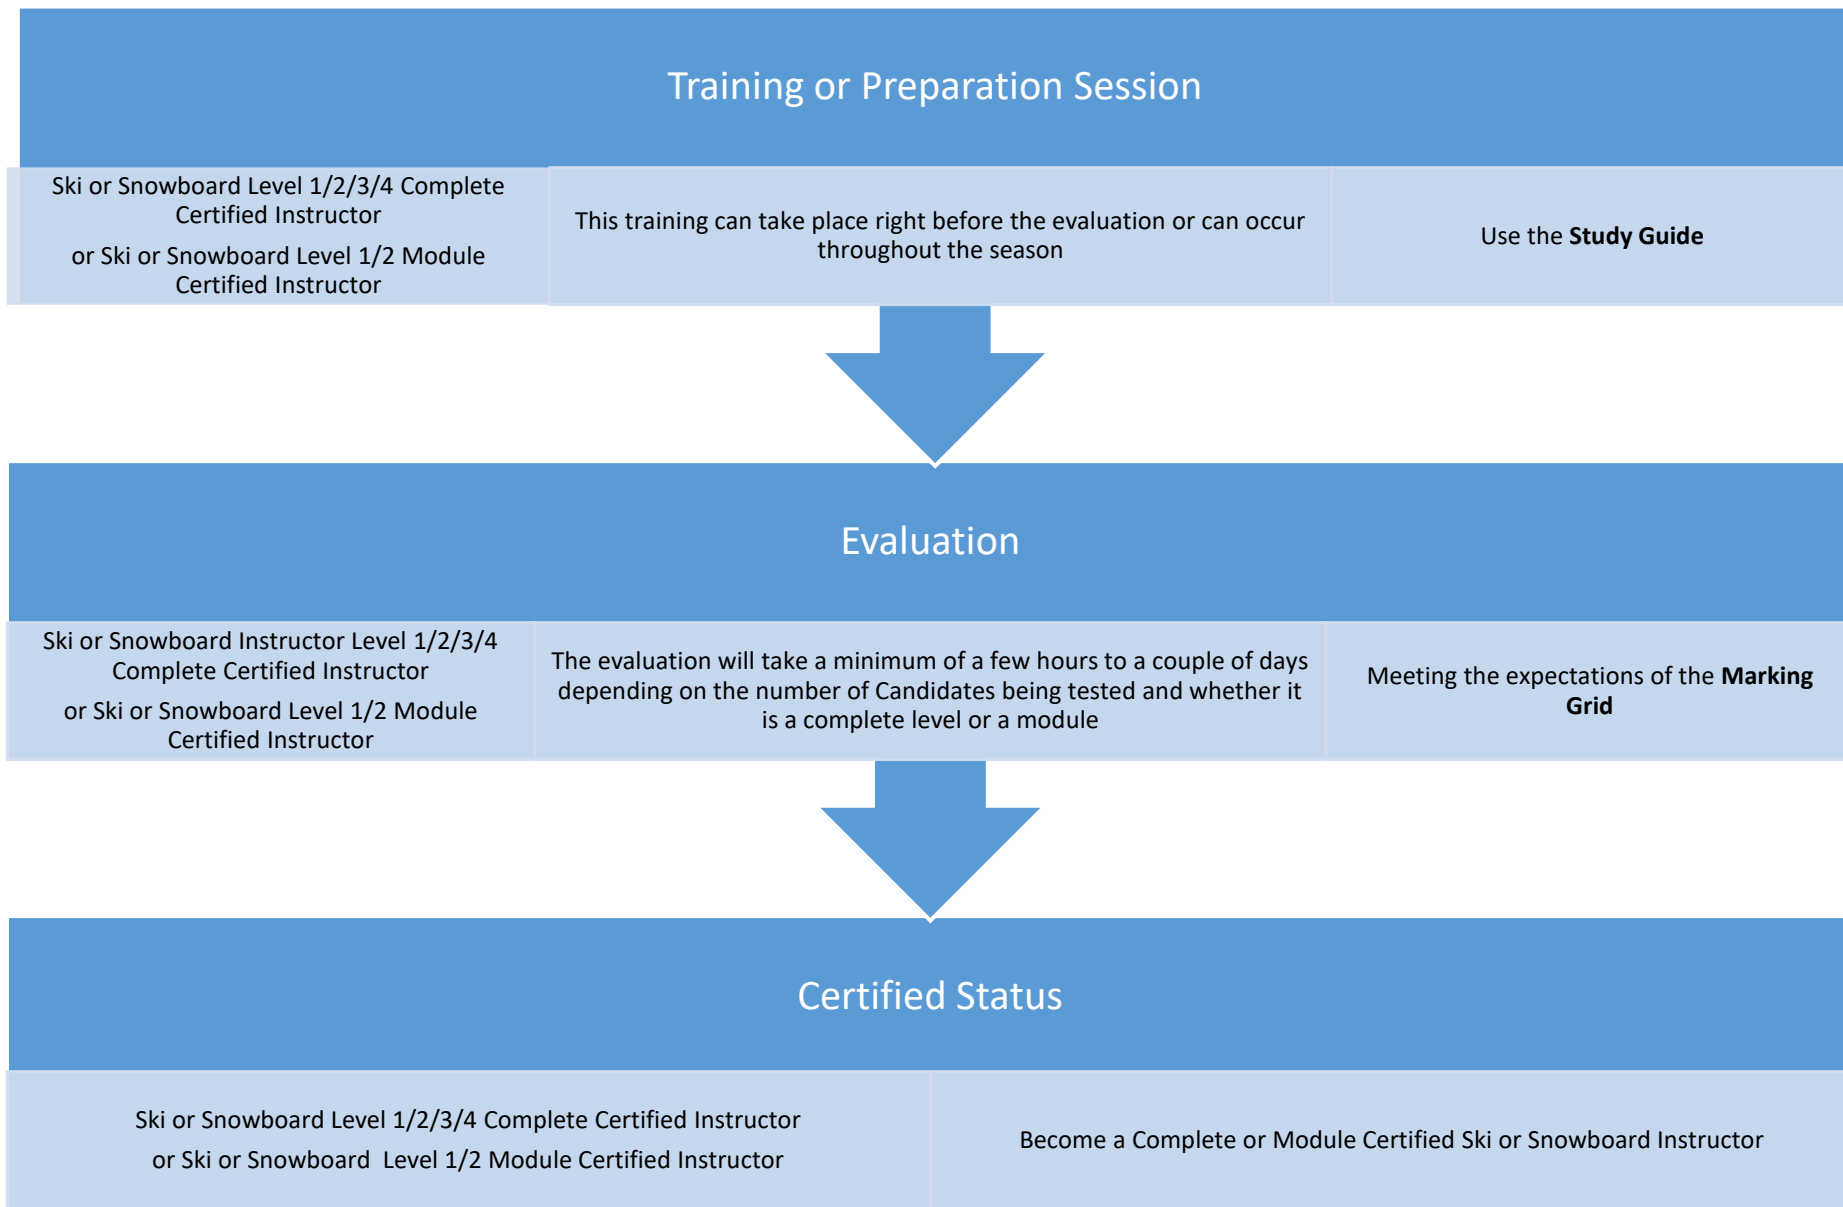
Training or Preparation Session

Ski or Snowboard Level 1/2/3/4 Complete Certified Instructor

or Ski or Snowboard Level 1/2 Module Certified Instructor

This training can take place right before the evaluation or can occur throughout the season

Use the **Study Guide**

Evaluation

Ski or Snowboard Instructor Level 1/2/3/4 Complete Certified Instructor

or Ski or Snowboard Level 1/2 Module Certified Instructor

The evaluation will take a minimum of a few hours to a couple of days depending on the number of Candidates being tested and whether it is a complete level or a module

Meeting the expectations of the **Marking Grid**

Certified Status

Ski or Snowboard Level 1/2/3/4 Complete Certified Instructor

or Ski or Snowboard Level 1/2 Module Certified Instructor

Become a Complete or Module Certified Ski or Snowboard Instructor